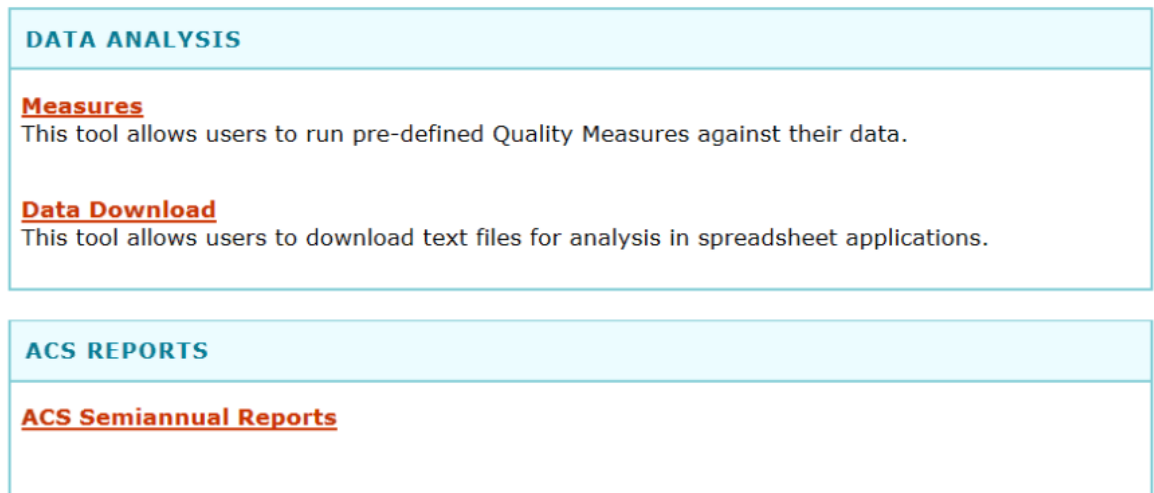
DATA ANALYSIS

Measures
This tool allows users to run pre-defined Quality Measures against their data.

Data Download
This tool allows users to download text files for analysis in spreadsheet applications.

ACS REPORTS

ACS Semiannual Reports